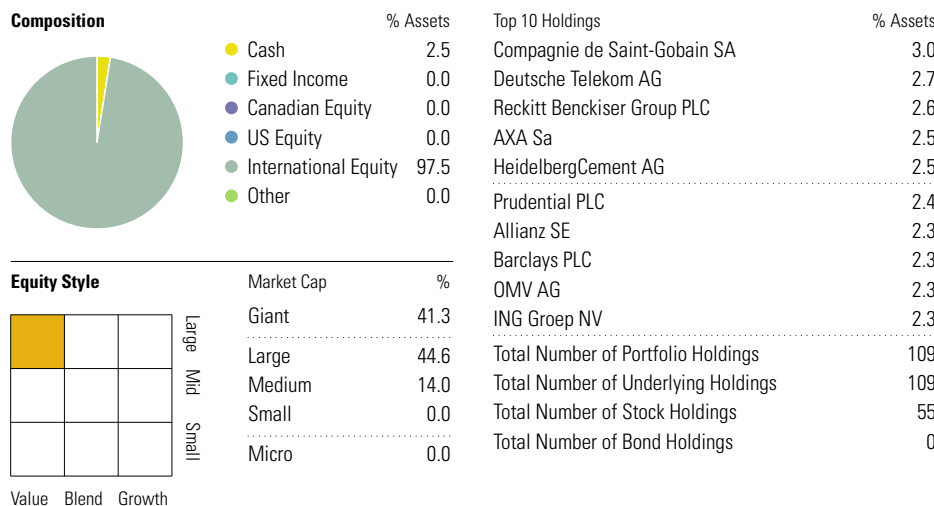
**Composition**

| | % Assets |
|---|---|
| Cash | 2.5 |
| Fixed Income | 0.0 |
| Canadian Equity | 0.0 |
| US Equity | 0.0 |
| International Equity | 97.5 |
| Other | 0.0 |

**Equity Style**

Large
Mid
Small

Value Blend Growth

| Market Cap | % |
|---|---|
| Giant | 41.3 |
| Large | 44.6 |
| Medium | 14.0 |
| Small | 0.0 |
| Micro | 0.0 |

| Top 10 Holdings | % Assets |
|---|---|
| Compagnie de Saint-Gobain SA | 3.0 |
| Deutsche Telekom AG | 2.7 |
| Reckitt Benckiser Group PLC | 2.6 |
| AXA Sa | 2.5 |
| HeidelbergCement AG | 2.5 |
| Prudential PLC | 2.4 |
| Allianz SE | 2.3 |
| Barclays PLC | 2.3 |
| OMV AG | 2.3 |
| ING Groep NV | 2.3 |
| Total Number of Portfolio Holdings | 109 |
| Total Number of Underlying Holdings | 109 |
| Total Number of Stock Holdings | 55 |
| Total Number of Bond Holdings | 0 |